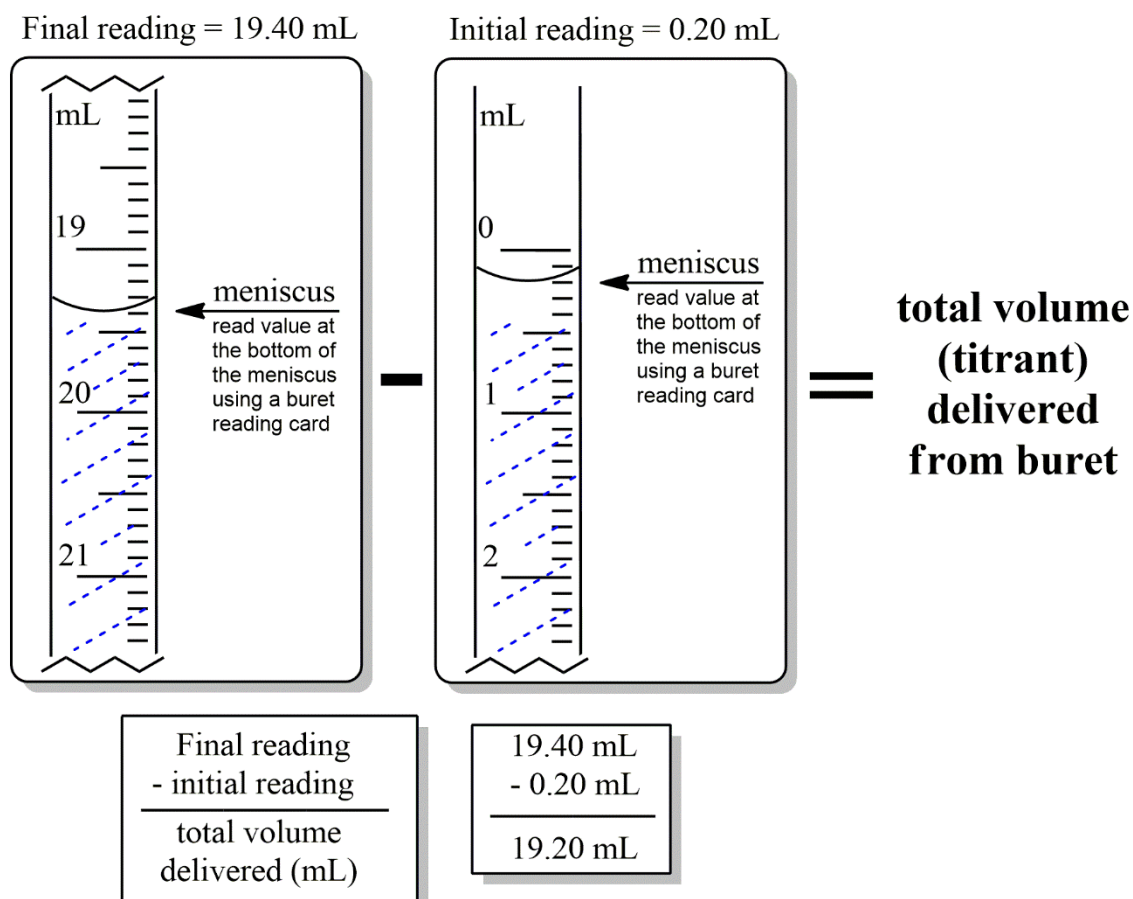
Final reading = 19.40 mL

mL

19

20

21

meniscus
read value at the bottom of the meniscus using a buret reading card

-

Initial reading = 0.20 mL

mL

0

1

2

meniscus
read value at the bottom of the meniscus using a buret reading card

=

total volume (titrant) delivered from buret

Final reading
- initial reading
total volume delivered (mL)

19.40 mL
- 0.20 mL
19.20 mL